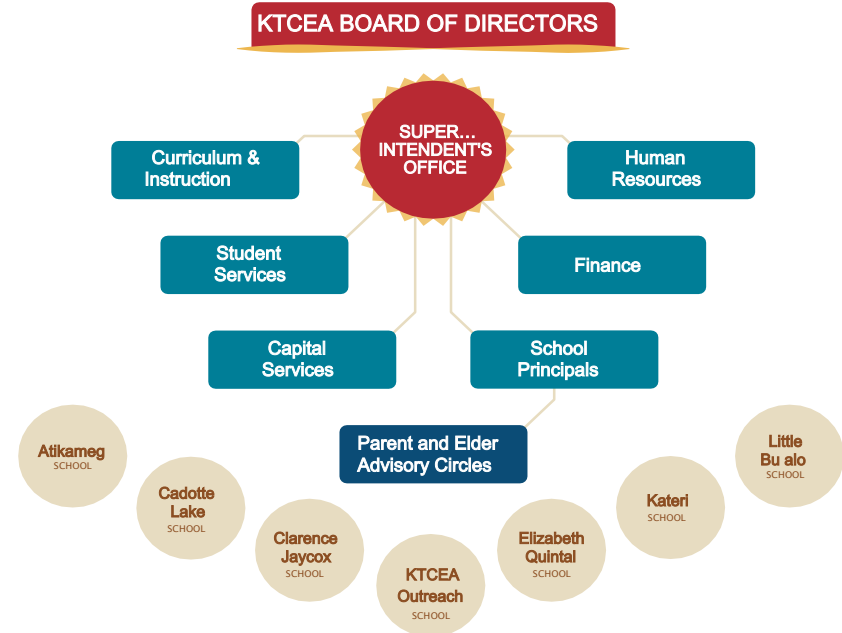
KTCEA BOARD OF DIRECTORS

SUPER… INTENDENT'S OFFICE

Curriculum & Instruction

Human Resources

Student Services

Finance

Capital Services

School Principals

Parent and Elder Advisory Circles

Atikameg SCHOOL

Cadotte Lake SCHOOL

Clarence Jaycox SCHOOL

KTCEA Outreach SCHOOL

Elizabeth Quintal SCHOOL

Kateri SCHOOL

Little Bu alo SCHOOL